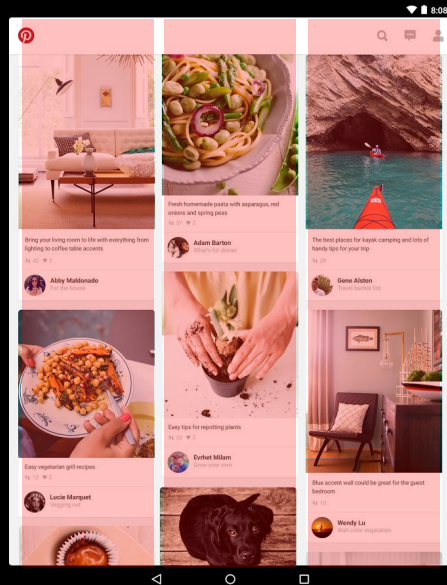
8:08

Bring your living room to life with everything from lighting to coffee table accents

42 2

Abby Maldonado
For the house

Easy vegetarian grill recipes

12 3

Lucie Marquet
Veggies out

Fresh homemade pasta with asparagus, red onions and spring peas

Adam Barton
What's for dinner

Easy tips for repotting plants

35 2

Evrhet Milane
Grow your own

The best places for kayak camping and lots of handy tips for your trip

26

Gene Alston
Travel bucket list

Blue accent wall could be great for the guest bedroom

13

Wendy Lu
Wall color inspiration